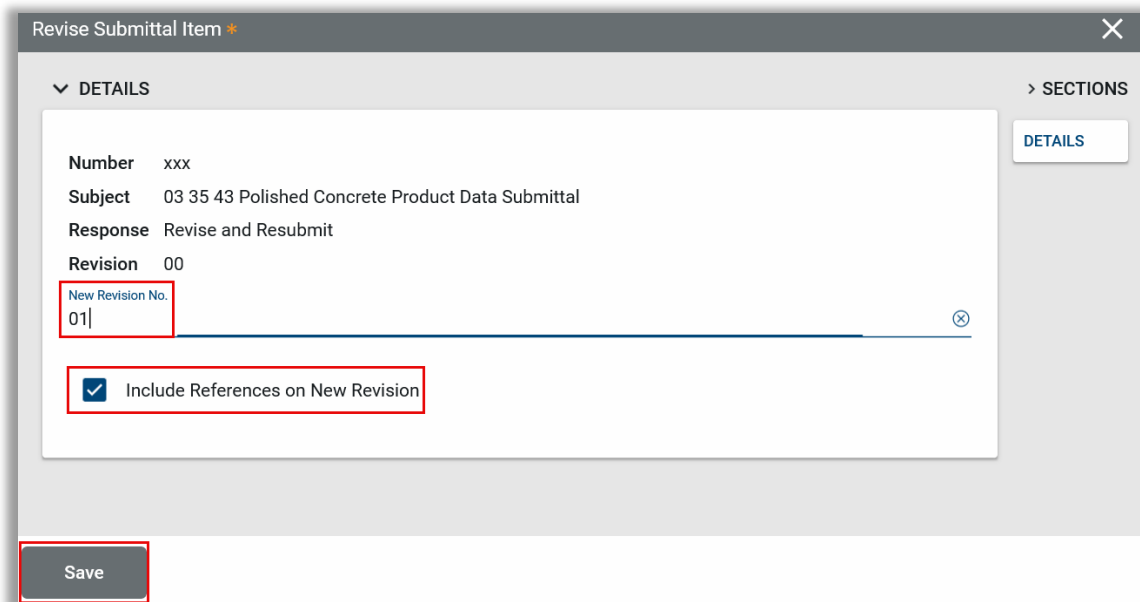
Revise Submittal Item *

DETAILS

SECTIONS

DETAILS

Number xxx
Subject 03 35 43 Polished Concrete Product Data Submittal
Response Revise and Resubmit
Revision 00

New Revision No.
01

Include References on New Revision

Save